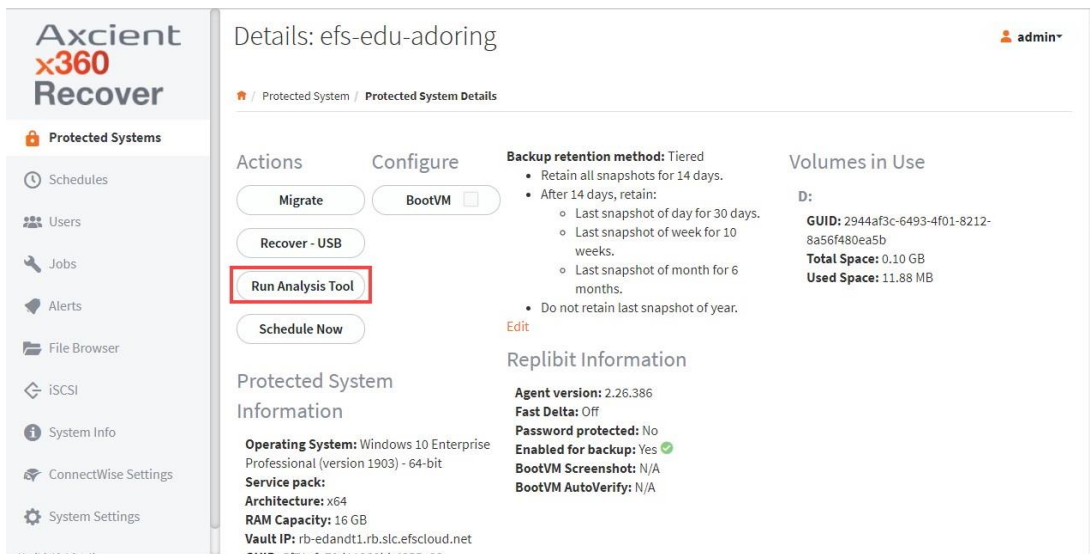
Axcient x360 Recover

Protected Systems
Schedules
Users
Jobs
Alerts
File Browser
iSCSI
System Info
ConnectWise Settings
System Settings

Details: efs-edu-adoring

admin

Protected System / Protected System Details

Actions

Configure

Migrate

BootVM

Recover - USB

Run Analysis Tool

Schedule Now

Backup retention method: Tiered
• Retain all snapshots for 14 days.
• After 14 days, retain:
 ◦ Last snapshot of day for 30 days.
 ◦ Last snapshot of week for 10 weeks.
 ◦ Last snapshot of month for 6 months.
• Do not retain last snapshot of year.
Edit

Volumes in Use

D:
GUID: 2944af3c-6493-4f01-8212-8a56f480ea5b
Total Space: 0.10 GB
Used Space: 11.88 MB

Replibit Information

Agent version: 2.26.386
Fast Delta: Off
Password protected: No
Enabled for backup: Yes
BootVM Screenshot: N/A
BootVM AutoVerify: N/A

Protected System Information

Operating System: Windows 10 Enterprise Professional (version 1903) - 64-bit
Service pack:
Architecture: x64
RAM Capacity: 16 GB
Vault IP: rb-edandt1.rb.slc.efscloud.net
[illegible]